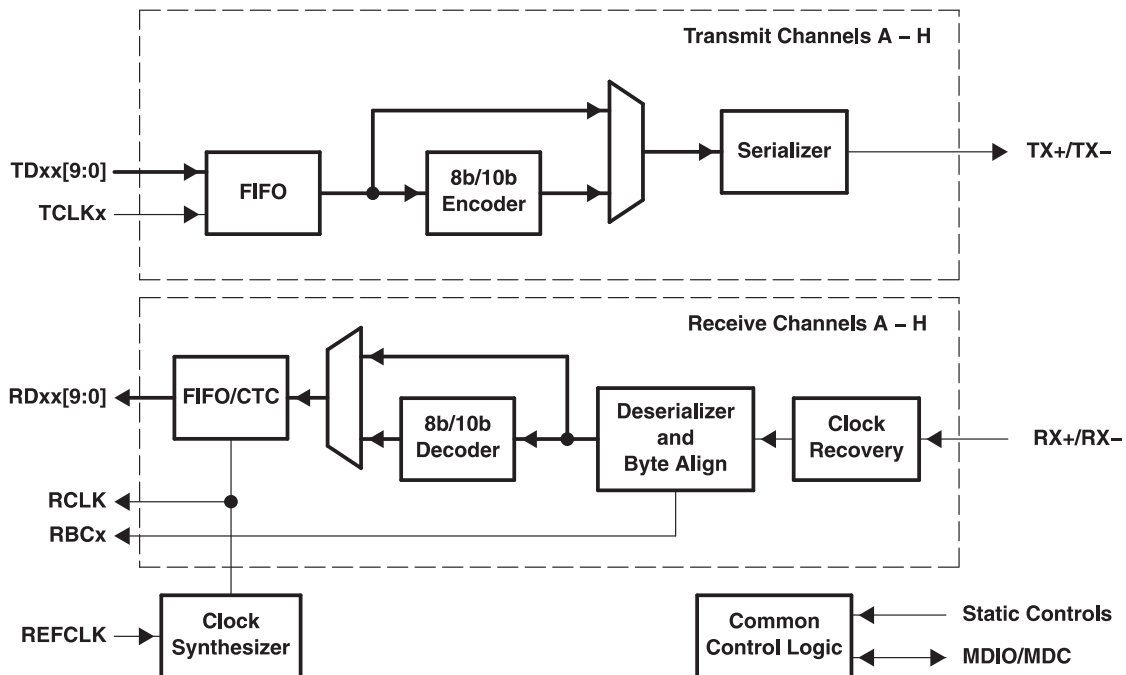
Transmit Channels A – H

TDxx[9:0]

TCLKx

FIFO

8b/10b Encoder

Serializer

TX+/TX–

Receive Channels A – H

RDxx[9:0]

FIFO/CTC

8b/10b Decoder

Deserializer and Byte Align

Clock Recovery

RX+/RX–

RCLK

RBCx

REFCLK

Clock Synthesizer

Common Control Logic

Static Controls

MDIO/MDC